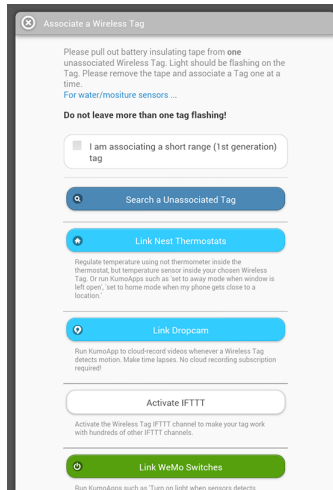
Associate a Wireless Tag

Please pull out battery insulating tape from **one** unassociated Wireless Tag. Light should be flashing on the Tag. Please remove the tape and associate a Tag one at a time.
For water/moisture sensors ...

**Do not leave more than one tag flashing!**

I am associating a short range (1st generation) tag

Search a Unassociated Tag

Link Nest Thermostats

Regulate temperature using not thermometer inside the thermostat, but temperature sensor inside your chosen Wireless Tag. Or run KumoApps such as 'set to away mode when window is left open', 'set to home mode when my phone gets close to a location.'

Link Dropcam

Run KumoApp to cloud-record videos whenever a Wireless Tag detects motion. Make time lapses. No cloud recording subscription required!

Activate IFTTT

Activate the Wireless Tag IFTTT channel to make your tag work with hundreds of other IFTTT channels.

Link WeMo Switches

Run KumoApps such as 'Turn on light when sensors detects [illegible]